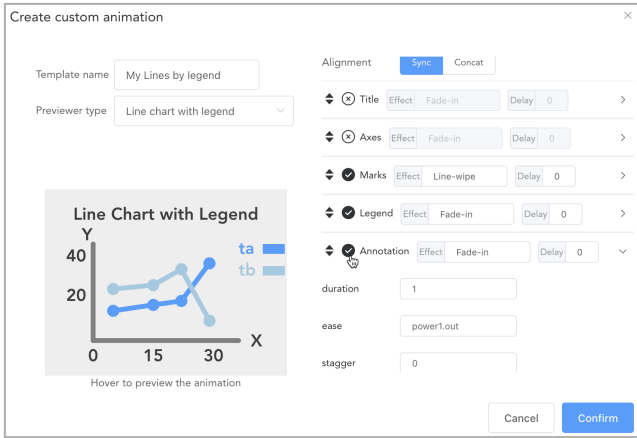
Create custom animation

×

Template name
My Lines by legend

Previewer type
Line chart with legend

Line Chart with Legend

Y
40
20
0
15
30
X
ta
tb

Hover to preview the animation

Alignment
Sync
Concat

Title
Effect
Fade-in
Delay
0

Axes
Effect
Fade-in
Delay
0

Marks
Effect
Line-wipe
Delay
0

Legend
Effect
Fade-in
Delay
0

Annotation
Effect
Fade-in
Delay
0

duration
1

ease
power1.out

stagger
0

Cancel
Confirm